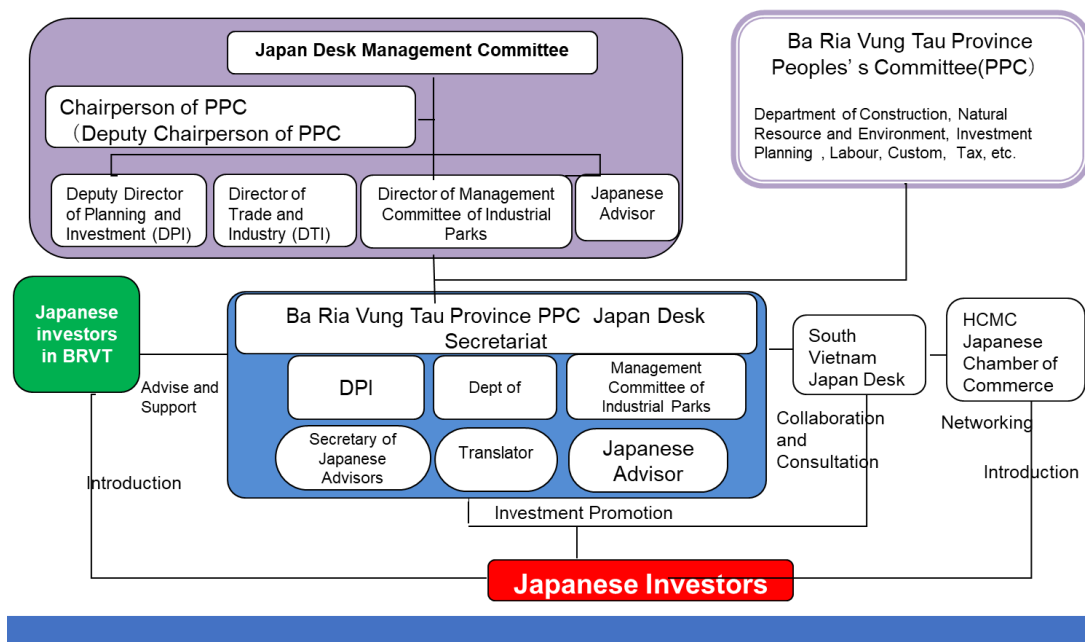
Japan Desk Management Committee

Chairperson of PPC
（Deputy Chairperson of PPC

Deputy Director of Planning and Investment (DPI)

Director of Trade and Industry (DTI)

Director of Management Committee of Industrial Parks

Japanese Advisor

Ba Ria Vung Tau Province Peoples’s Committee(PPC)

Department of Construction, Natural Resource and Environment, Investment Planning , Labour, Custom, Tax, etc.

Japanese investors in BRVT

Advise and Support

Ba Ria Vung Tau Province PPC Japan Desk Secretariat

DPI

Dept of

Management Committee of Industrial Parks

Secretary of Japanese Advisors

Translator

Japanese Advisor

South Vietnam Japan Desk

HCMC Japanese Chamber of Commerce

Collaboration and Consultation

Networking

Introduction

Introduction

Investment Promotion

Japanese Investors